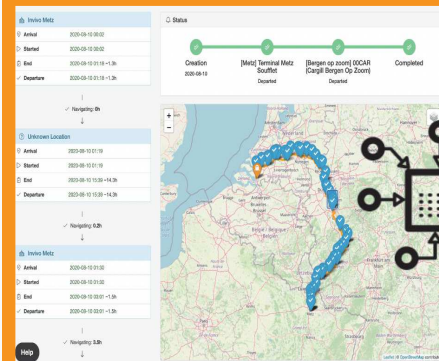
Invivo Metz
Arrival 2020-08-10 08:02
Started 2020-08-10 08:02
End 2020-08-10 01:19 +1.3h
Departure 2020-08-10 01:19 +1.3h

Navigating: 0h

Unknown Location
Arrival 2020-08-10 01:19
Started 2020-08-10 01:19
End 2020-08-10 15:36 +14.3h
Departure 2020-08-10 15:36 +14.3h

Navigating: 0.2h

Invivo Metz
Arrival 2020-08-10 01:30
Started 2020-08-10 01:30
End 2020-08-10 03:01 +1.5h
Departure 2020-08-10 03:01 +1.5h

Navigating: 3.8h

Help

Status

Creation
2020-08-10

[Metz] Terminal Metz Souffiet
Departed

[Bergen op zoom] 00CAR (Cargill Bergen Op Zoom)
Departed

Completed

Leaflet | © OpenStreetMap contributors